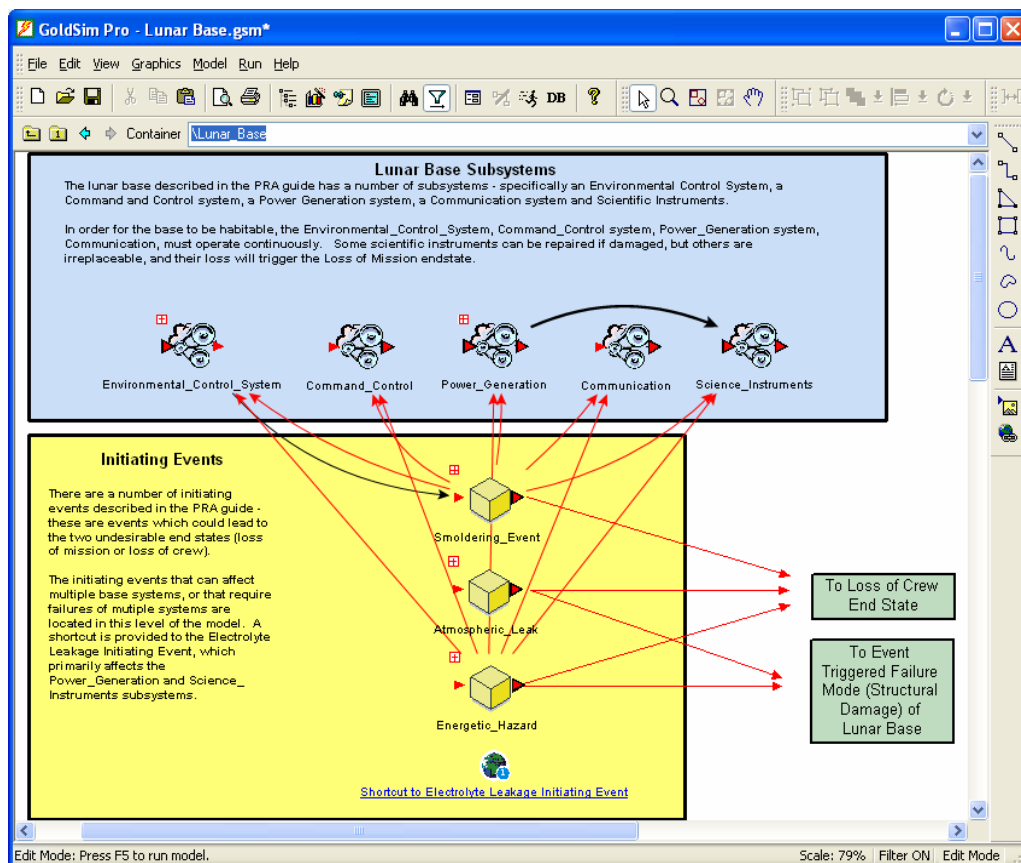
GoldSim Pro - Lunar Base.gsm*

File Edit View Graphics Model Run Help

Container \Lunar_Base

Lunar Base Subsystems

The lunar base described in the PRA guide has a number of subsystems - specifically an Environmental Control System, a Command and Control system, a Power Generation system, a Communication system and Scientific Instruments.

In order for the base to be habitable, the Environmental_Control_System, Command_Control system, Power_Generation system, Communication, must operate continuously. Some scientific instruments can be repaired if damaged, but others are irreplaceable, and their loss will trigger the Loss of Mission endstate.

Environmental_Control_System

Command_Control

Power_Generation

Communication

Science_Instruments

Initiating Events

There are a number of initiating events described in the PRA guide - these are events which could lead to the two undesirable end states (loss of mission or loss of crew).

The initiating events that can affect multiple base systems, or that require failures of mutiple systems are located in this level of the model. A shortcut is provided to the Electrolyte Leakage Initiating Event, which primarily affects the Power_Generation and Science_ Instruments subsystems.

Smoldering_Event

Atmospheric_Leak

Energetic_Hazard

To Loss of Crew End State

To Event Triggered Failure Mode (Structural Damage) of Lunar Base

Shortcut to Electrolyte Leakage Initiating Event

Edit Mode: Press F5 to run model.

Scale: 79%

Filter ON

Edit Mode